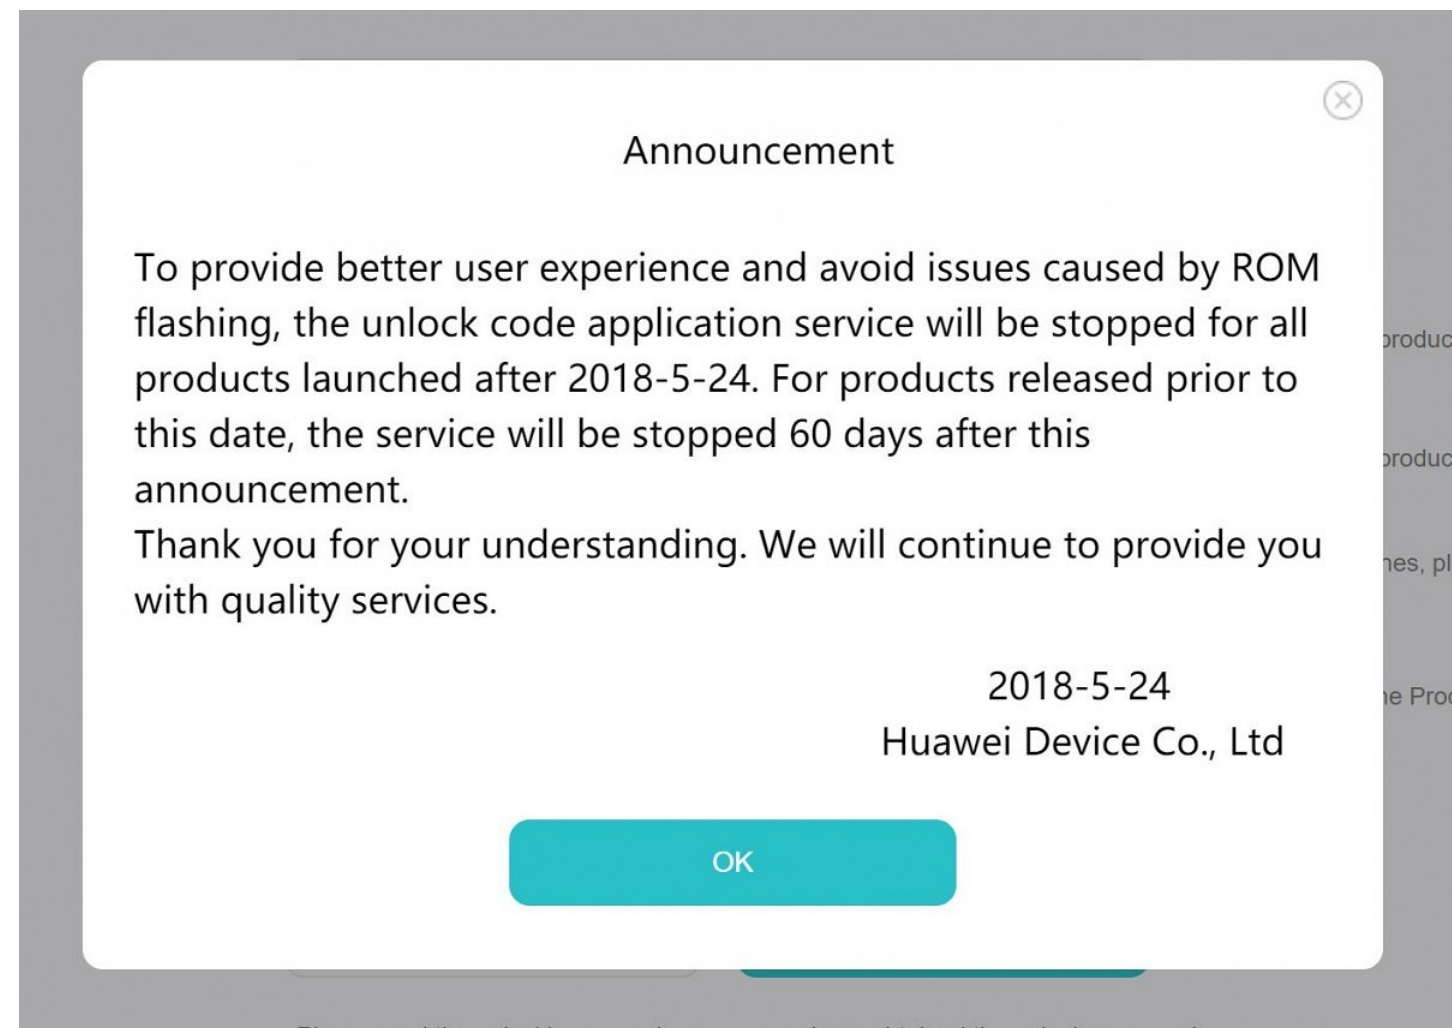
Announcement

To provide better user experience and avoid issues caused by ROM flashing, the unlock code application service will be stopped for all products launched after 2018-5-24. For products released prior to this date, the service will be stopped 60 days after this announcement.
Thank you for your understanding. We will continue to provide you with quality services.

2018-5-24
Huawei Device Co., Ltd

OK

roduc
roduc
nes, pl
e Proc